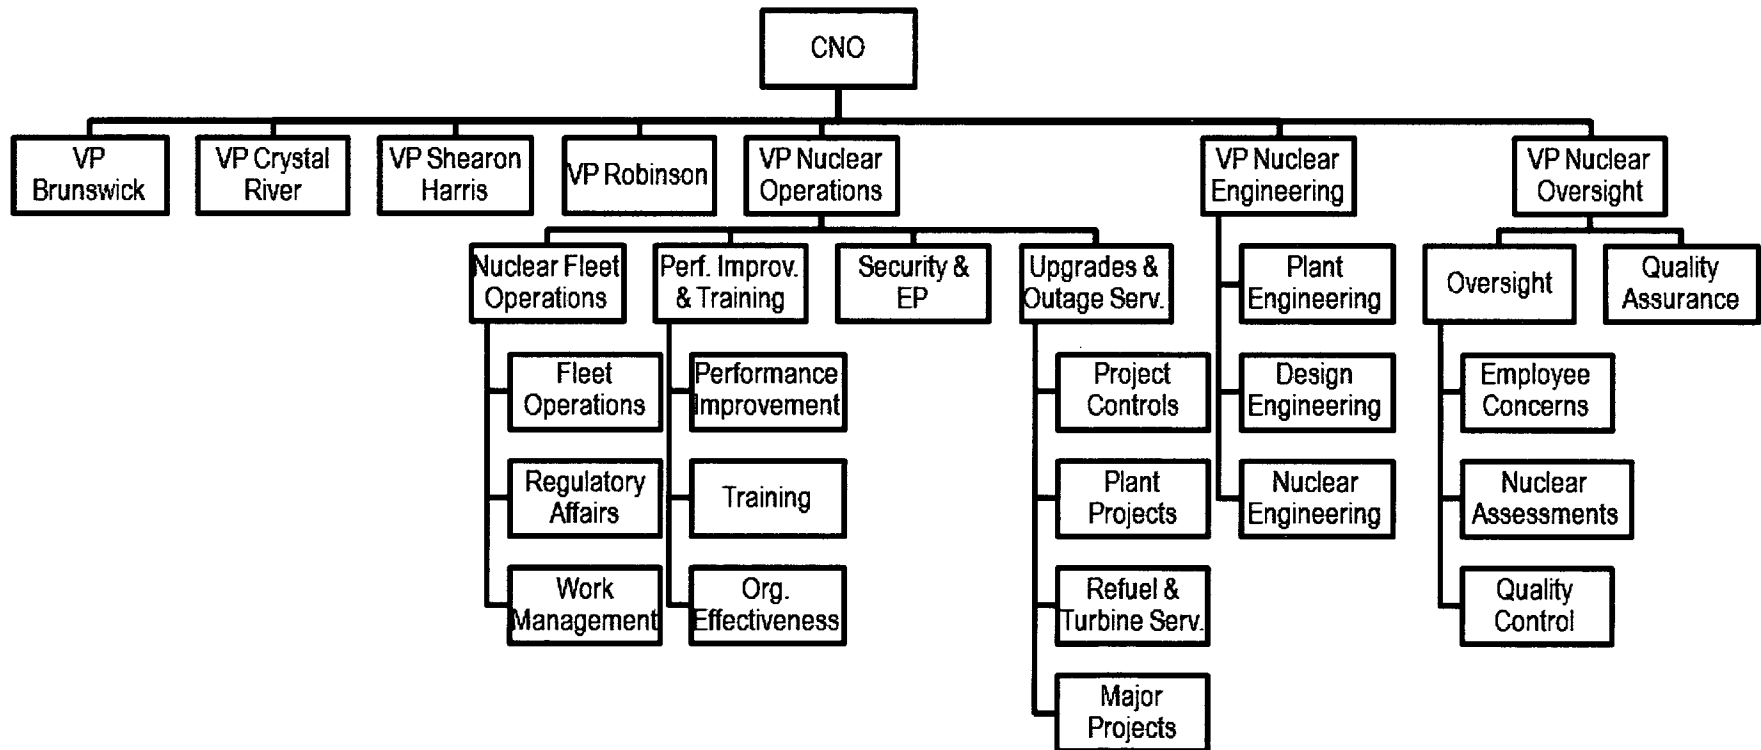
CNO

VP Brunswick

VP Crystal River

VP Shearon Harris

VP Robinson

VP Nuclear Operations

VP Nuclear Engineering

VP Nuclear Oversight

Nuclear Fleet Operations

Perf. Improv. & Training

Security & EP

Upgrades & Outage Serv.

Plant Engineering

Oversight

Quality Assurance

Fleet Operations

Performance Improvement

Project Controls

Design Engineering

Employee Concerns

Regulatory Affairs

Training

Plant Projects

Nuclear Engineering

Nuclear Assessments

Work Management

Org. Effectiveness

Refuel & Turbine Serv.

Quality Control

Major Projects